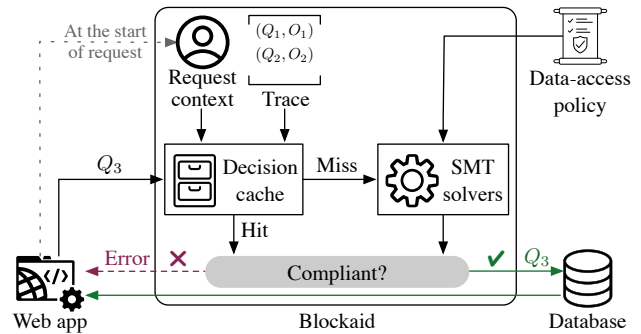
At the start of request

Request context

$(Q_1, O_1)$
$(Q_2, O_2)$

Trace

Data-access policy

$Q_3$

Decision cache

Miss

SMT solvers

Hit

Error ✕

Compliant?

✔ $Q_3$

Web app

Blockaid

Database